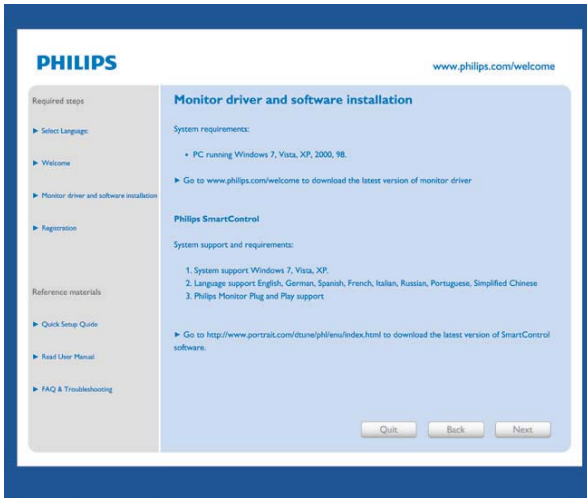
PHILIPS

www.philips.com/welcome

Required steps

▶ Select Language

▶ Welcome

▶ Monitor driver and software installation

▶ Registration

Reference materials

▶ Quick Setup Guide

▶ Read User Manual

▶ FAQ & Troubleshooting

Monitor driver and software installation

System requirements:

• PC running Windows 7, Vista, XP, 2000, 98.

▶ Go to www.philips.com/welcome to download the latest version of monitor driver

Philips SmartControl

System support and requirements:

1. System support Windows 7, Vista, XP.
2. Language support English, German, Spanish, French, Italian, Russian, Portuguese, Simplified Chinese
3. Philips Monitor Plug and Play support

▶ Go to http://www.portrait.com/dtune/phl/enu/index.html to download the latest version of SmartControl software.

Quit

Back

Next